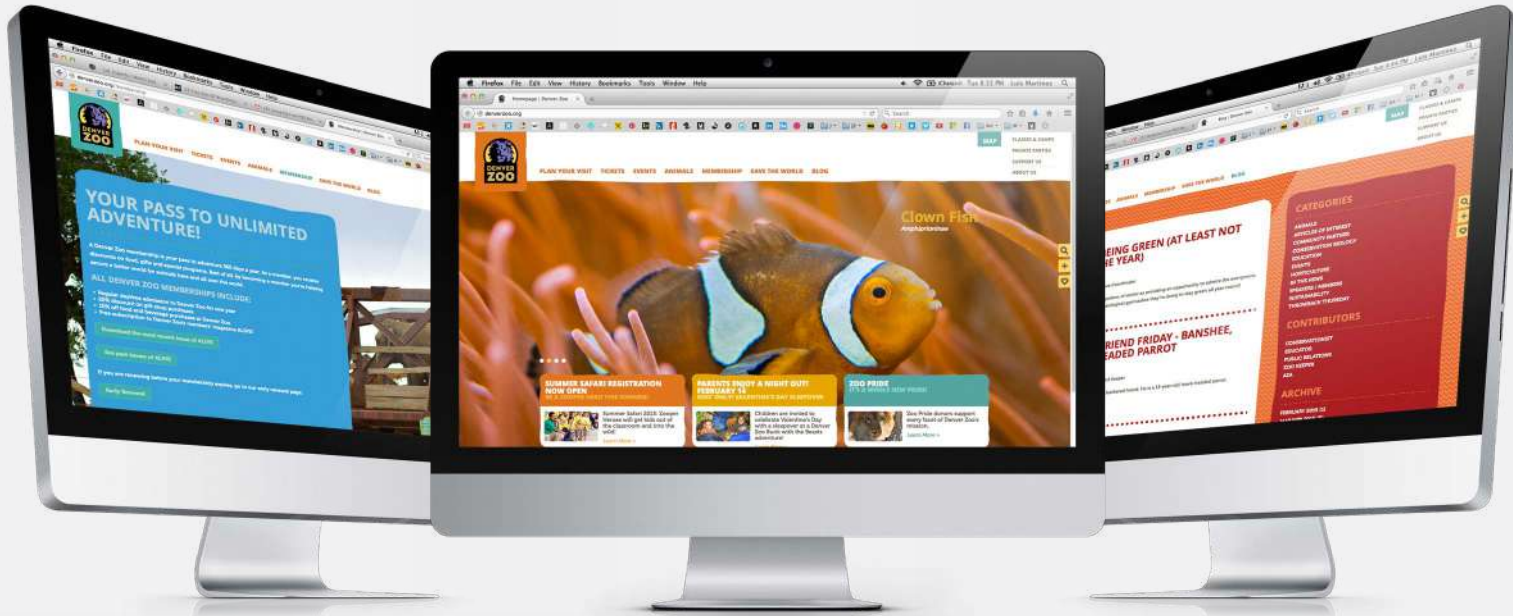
Firefox File Edit View History Bookmarks Tools Window Help

DENVER ZOO

PLAN YOUR VISIT TICKETS EVENTS ANIMALS MEMBERSHIP SAVE THE WORLD BLOG

YOUR PASS TO UNLIMITED ADVENTURE!

ALL DENVER ZOO MEMBERSHIPS INCLUDE:

Early Renewal

Firefox File Edit View History Bookmarks Tools Window Help

Homepage | Denver Zoo

denverzoo.org

MAP

CLASSES & CAMPS

PRIVATE PARTIES

SUPPORT US

ABOUT US

DENVER ZOO

PLAN YOUR VISIT TICKETS EVENTS ANIMALS MEMBERSHIP SAVE THE WORLD BLOG

Clown Fish

Amphiprioninae

SUMMER SAFARI REGISTRATION NOW OPEN

Summer Safari 2015: Oxygen Heroes will get kids out of the classroom and into the wild!

Learn More »

PARENTS ENJOY A NIGHT OUT! FEBRUARY 14

Children are invited to celebrate Valentine's Day with a sleepover at a Denver Zoo Bash with the Beasts adventure!

Learn More »

ZOO PRIDE

IT'S A WHOLE NEW PRIDE!

Zoo Pride donors support every facet of Denver Zoo's mission.

Learn More »

PLAN YOUR VISIT TICKETS EVENTS ANIMALS MEMBERSHIP SAVE THE WORLD BLOG

CLASSES & CAMPS

PRIVATE PARTIES

SUPPORT US

ABOUT US

EING GREEN (AT LEAST NOT E YEAR)

RIEND FRIDAY - BANSHEE, EADED PARROT

CATEGORIES

ANIMALS

ARTICLES OF INTEREST

COMMUNITY PARTNERS

CONSERVATION BIOLOGY

EDUCATION

EVENTS

HORTICULTURE

IN THE NEWS

SPEAKERS / SEMINARS

SUSTAINABILITY

THROWBACK THURSDAY

CONTRIBUTORS

CONSERVATIONIST

EDUCATOR

PUBLIC RELATIONS

ZOO KEEPER

ZOO

ARCHIVE

FEBRUARY 2015 (3)